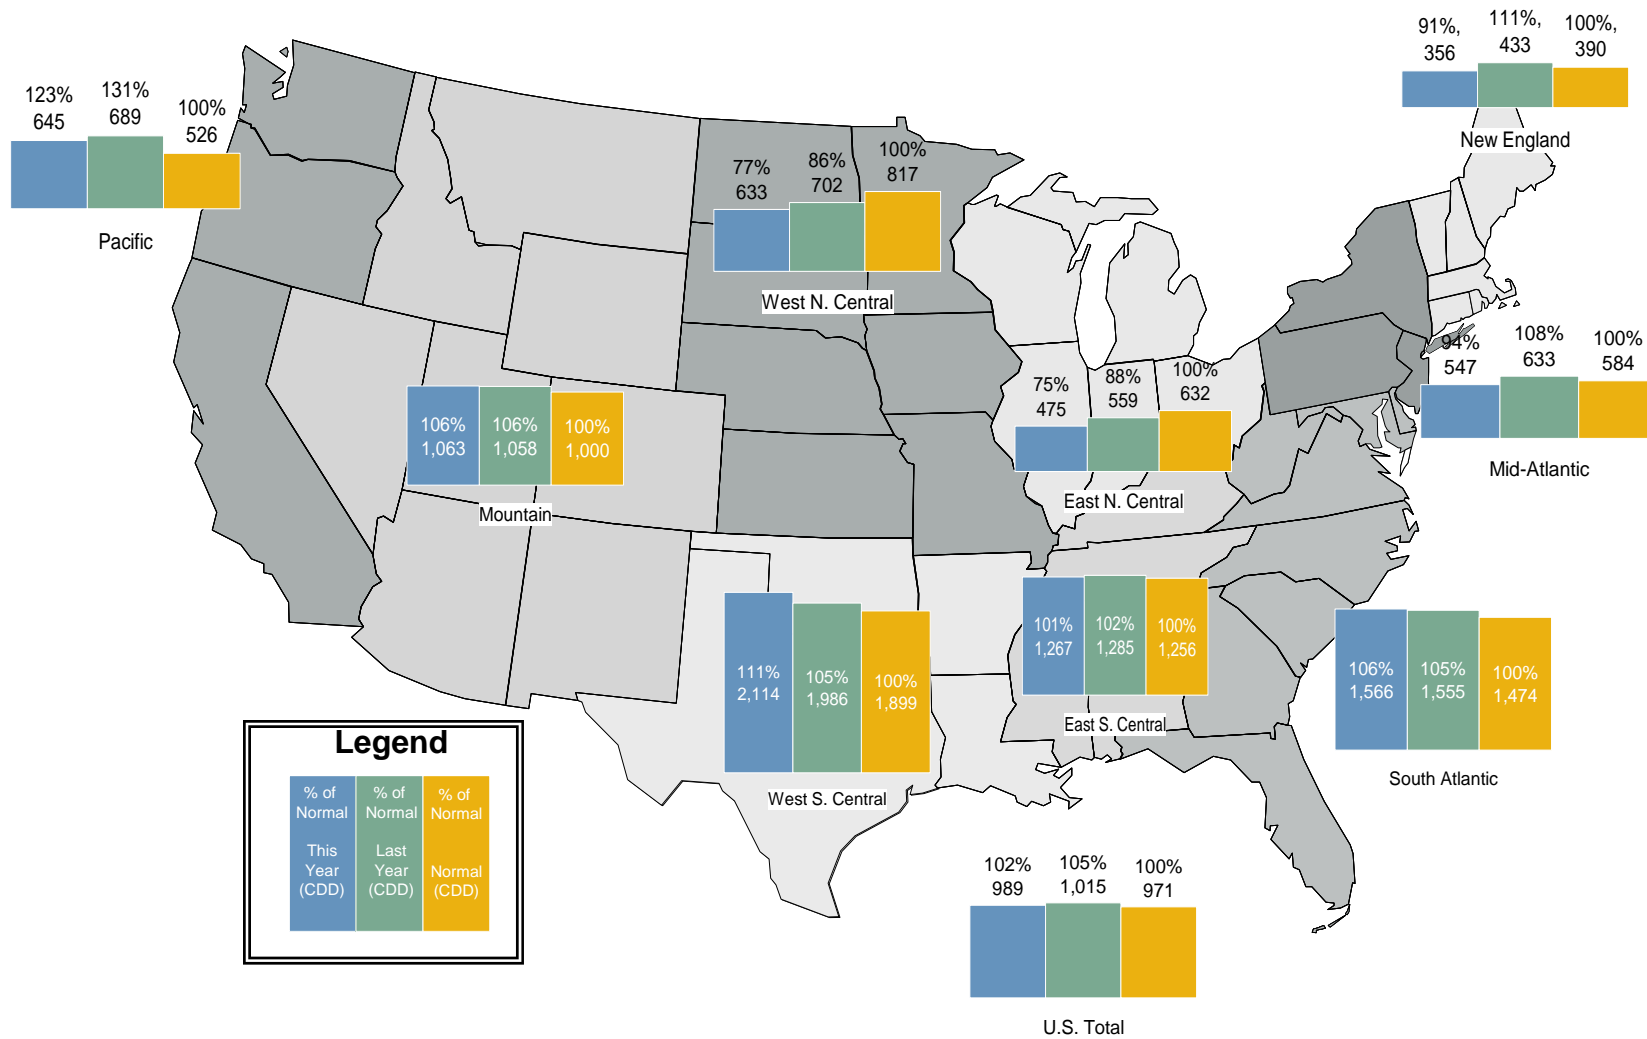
91%, 356
111%, 433
100%, 390
New England

123% 645
131% 689
100% 526
Pacific

77% 633
86% 702
100% 817
West N. Central

106% 1,063
106% 1,058
100% 1,000
Mountain

75% 475
88% 559
100% 632
East N. Central

94% 547
108% 633
100% 584
Mid-Atlantic

111% 2,114
105% 1,986
100% 1,899
West S. Central

101% 1,267
102% 1,285
100% 1,256
East S. Central

106% 1,566
105% 1,555
100% 1,474
South Atlantic

102% 989
105% 1,015
100% 971
U.S. Total

Legend

| % of Normal This Year (CDD) | % of Normal Last Year (CDD) | % of Normal Normal (CDD) |